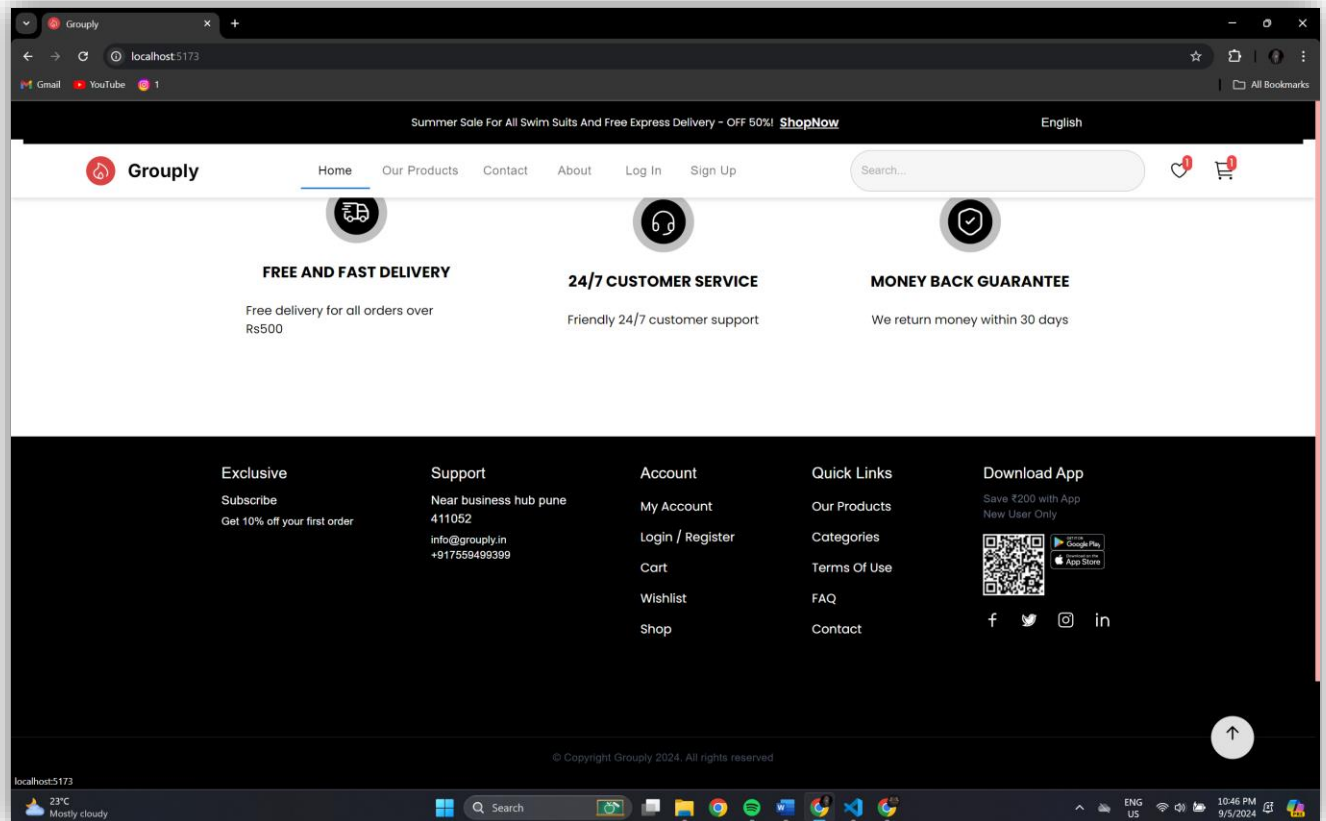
Grouply
localhost:5173
Gmail YouTube 1
All Bookmarks

Summer Sale For All Swim Suits And Free Express Delivery - OFF 50%! ShopNow English

Grouply
Home Our Products Contact About Log In Sign Up
Search...
1 1

FREE AND FAST DELIVERY
Free delivery for all orders over Rs500

24/7 CUSTOMER SERVICE
Friendly 24/7 customer support

MONEY BACK GUARANTEE
We return money within 30 days

Exclusive
Subscribe
Get 10% off your first order

Support
Near business hub pune 411052
info@grouply.in
+917559499399

Account
My Account
Login / Register
Cart
Wishlist
Shop

Quick Links
Our Products
Categories
Terms Of Use
FAQ
Contact

Download App
Save ₹200 with App New User Only
Google Play
App Store

© Copyright Grouply 2024. All rights reserved

localhost:5173
23°C
Mostly cloudy
Search
ENG US
10:46 PM
9/5/2024